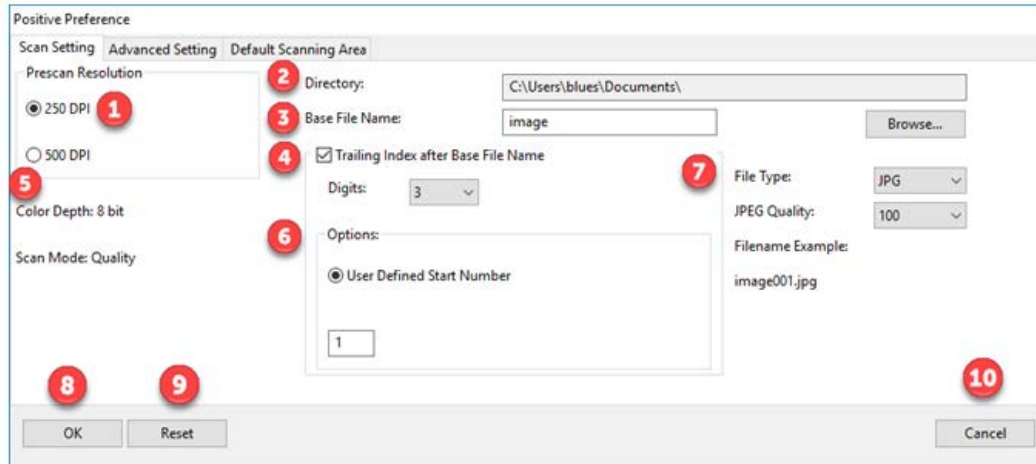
Positive Preference

Scan Setting | Advanced Setting | Default Scanning Area

Prescan Resolution

250 DPI 1

500 DPI

5

Color Depth: 8 bit

Scan Mode: Quality

2 Directory: C:\Users\blues\Documents\

3 Base File Name: image

Browse...

4 Trailing Index after Base File Name

Digits: 3

6 Options:

User Defined Start Number

1

7 File Type: JPG

JPEG Quality: 100

Filename Example:

image001.jpg

8 OK

9 Reset

10 Cancel